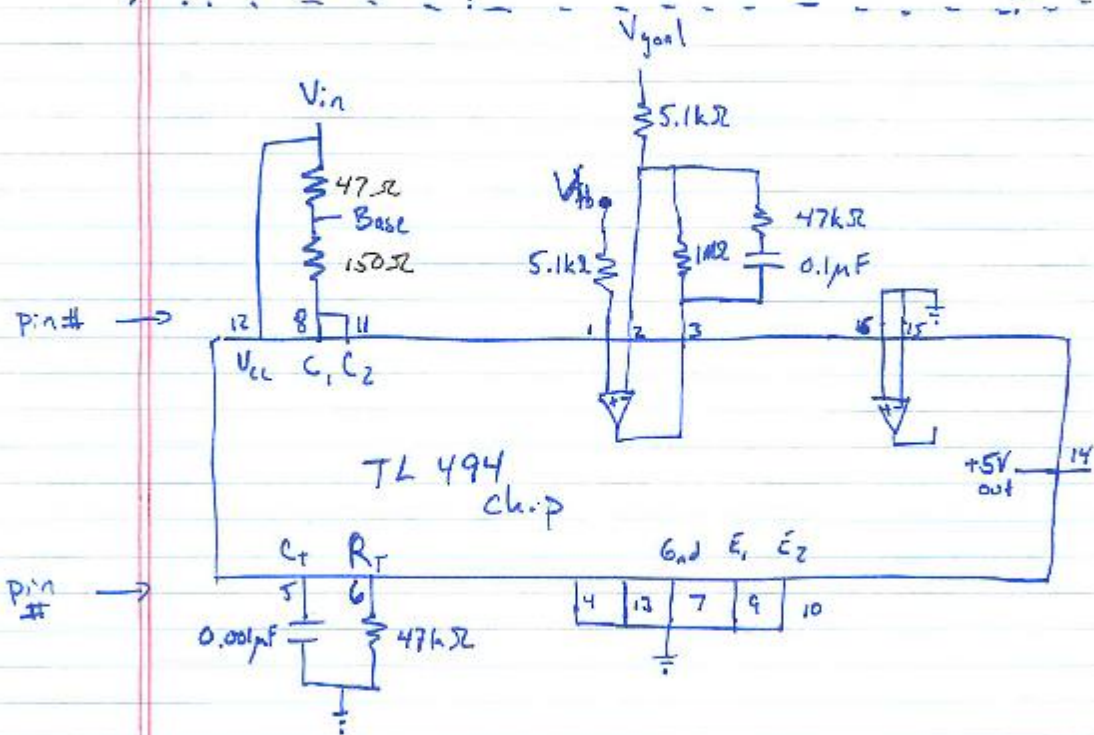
$V_{goal}$

$5.1k\Omega$

$V_{in}$

$47\Omega$

Base

$150\Omega$

$V_{fb}$

$5.1k\Omega$

$1M\Omega$

$47k\Omega$

$0.1\mu F$

pin# →

12 8 11

1 2 3

16 15

$V_{cc}$ $C_1$ $C_2$

TL 494 chip

+5V out

14

$C_T$ $R_T$

Gnd $E_1$ $E_2$

pin # →

5 6

4 13 7 9 10

$0.001\mu F$

$47k\Omega$